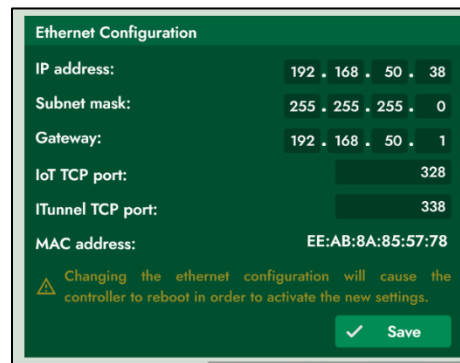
Ethernet Configuration

IP address: 192 . 168 . 50 . 38

Subnet mask: 255 . 255 . 255 . 0

Gateway: 192 . 168 . 50 . 1

IoT TCP port: 328

ITunnel TCP port: 338

MAC address: EE:AB:8A:85:57:78

Changing the ethernet configuration will cause the controller to reboot in order to activate the new settings.

Save